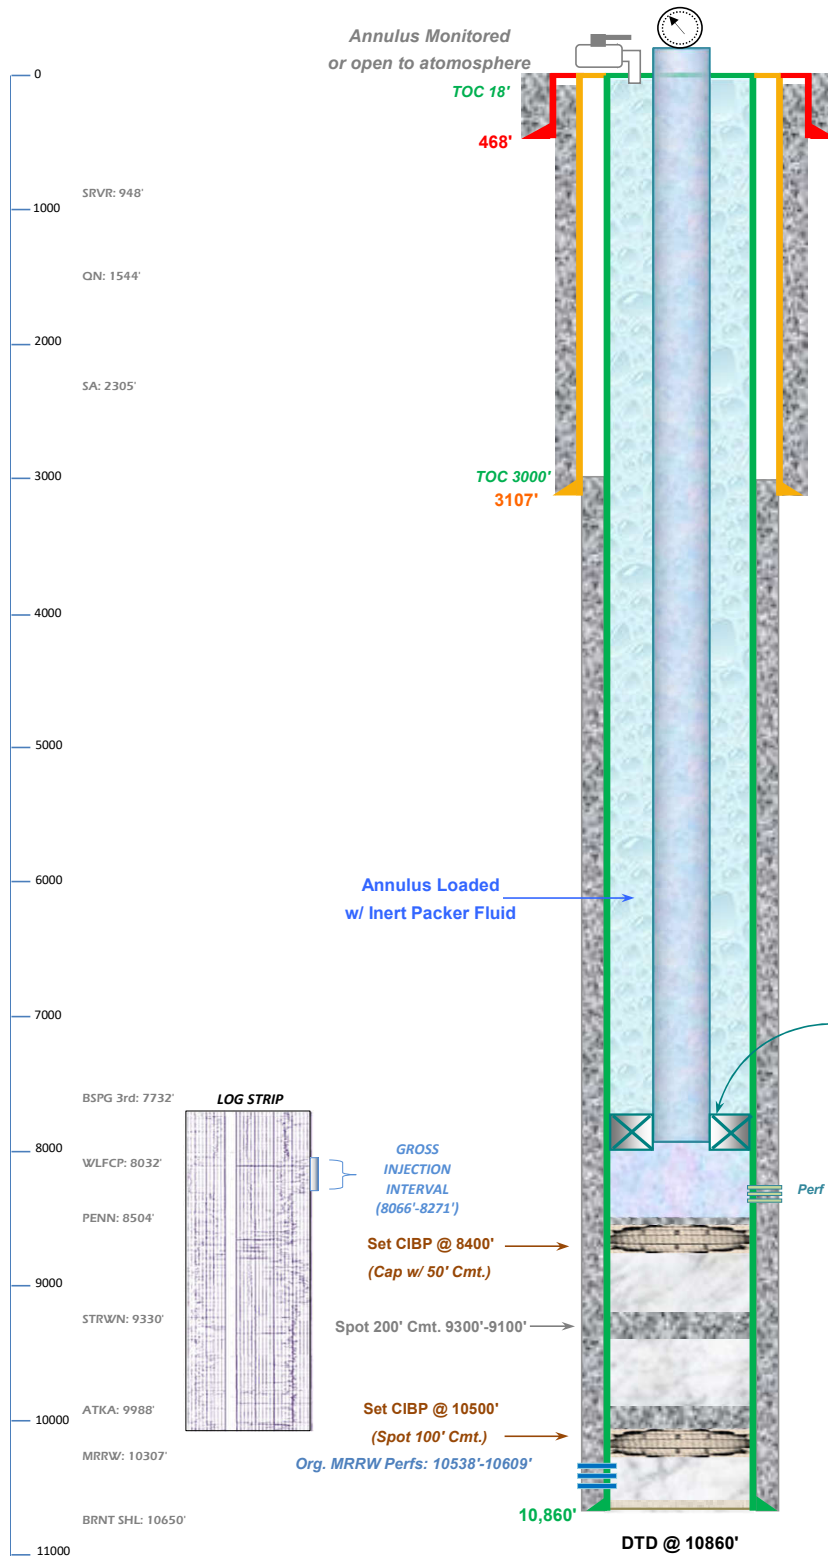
Annulus Monitored
or open to atmosphere

0
1000
2000
3000
4000
5000
6000
7000
8000
9000
10000
11000

TOC 18'
468'

SRVR: 948'
QN: 1544'
SA: 2305'

TOC 3000'
3107'

Annulus Loaded
w/ Inert Packer Fluid

BSPG 3rd: 7732'
LOG STRIP
WLFCP: 8032'
GROSS
INJECTION
INTERVAL
(8066'-8271')
Perf
PENN: 8504'
Set CIBP @ 8400'
(Cap w/ 50' Cmt.)
Spot 200' Cmt. 9300'-9100'
STRWN: 9330'
ATKA: 9988'
Set CIBP @ 10500'
(Spot 100' Cmt.)
MRRW: 10307'
Org. MRRW Perfs: 10538'-10609'
BRNT SHL: 10650'
10,860'
DTD @ 10860'